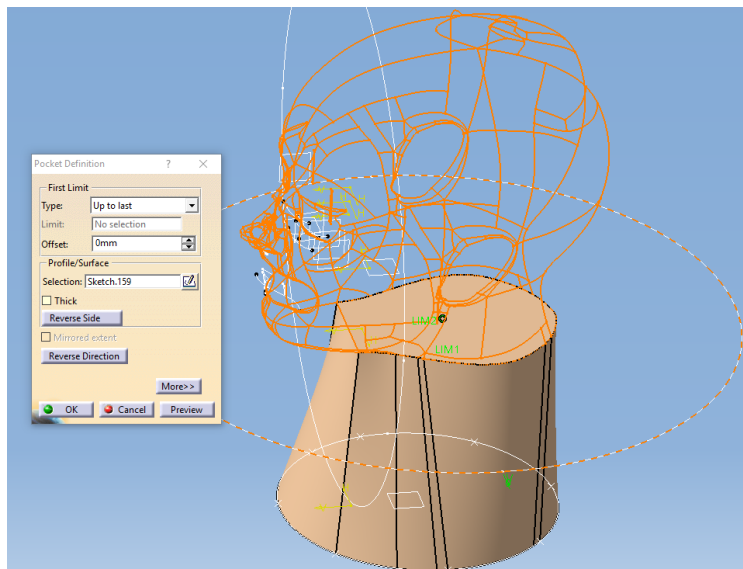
Pocket Definition ? ✕

First Limit
Type: Up to last
Limit: No selection
Offset: 0mm

Profile/Surface
Selection: Sketch.159
Thick
Reverse Side

Mirrored extent
Reverse Direction

More>>

OK Cancel Preview

LIM2
LIM1